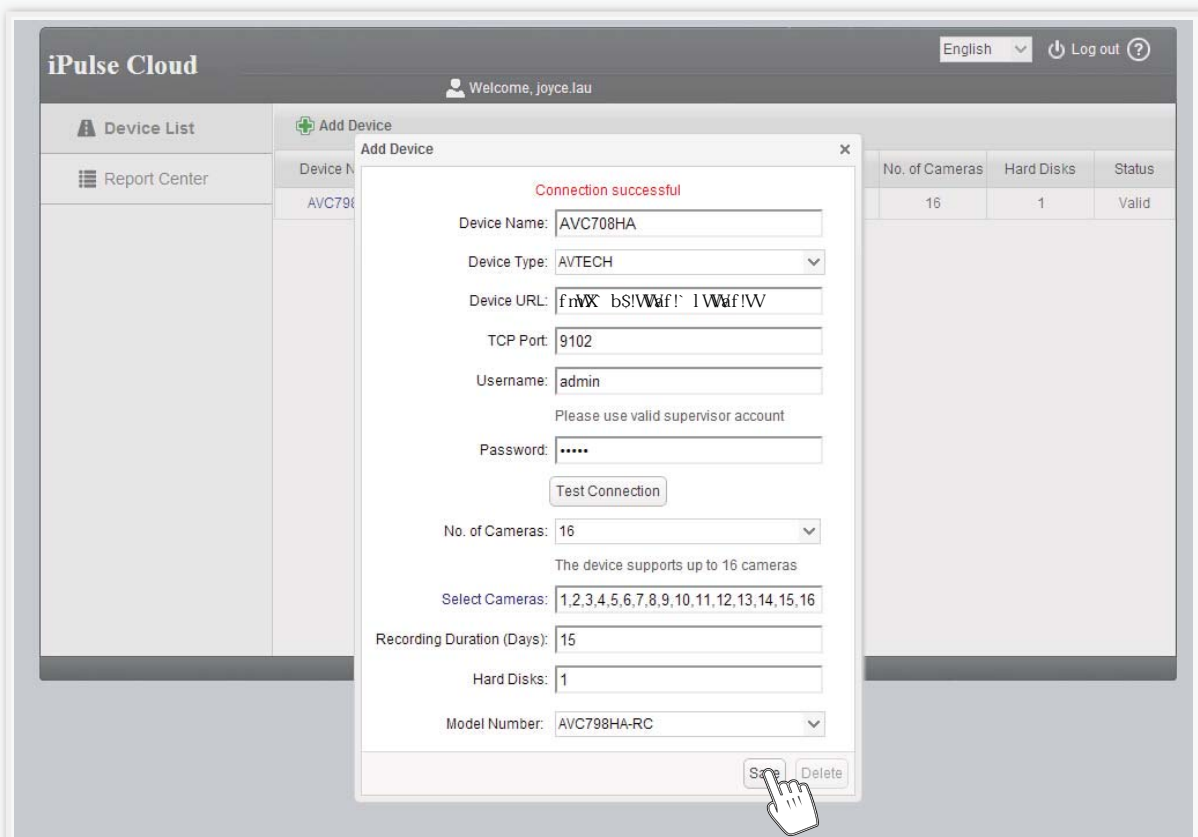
iPulse Cloud

English Log out ?

Welcome, joyce.lau

Device List

Report Center

Add Device

| Device N | No. of Cameras | Hard Disks | Status |
|---|---|---|---|
| AVC798 | 16 | 1 | Valid |

Add Device ×

Connection successful

Device Name: AVC708HA

Device Type: AVTECH

Device URL: f nWX` bS!WWaf!` l WWaf!WV

TCP Port: 9102

Username: admin

Please use valid supervisor account

Password: •••••

Test Connection

No. of Cameras: 16

The device supports up to 16 cameras

Select Cameras: 1,2,3,4,5,6,7,8,9,10,11,12,13,14,15,16

Recording Duration (Days): 15

Hard Disks: 1

Model Number: AVC798HA-RC

Save Delete